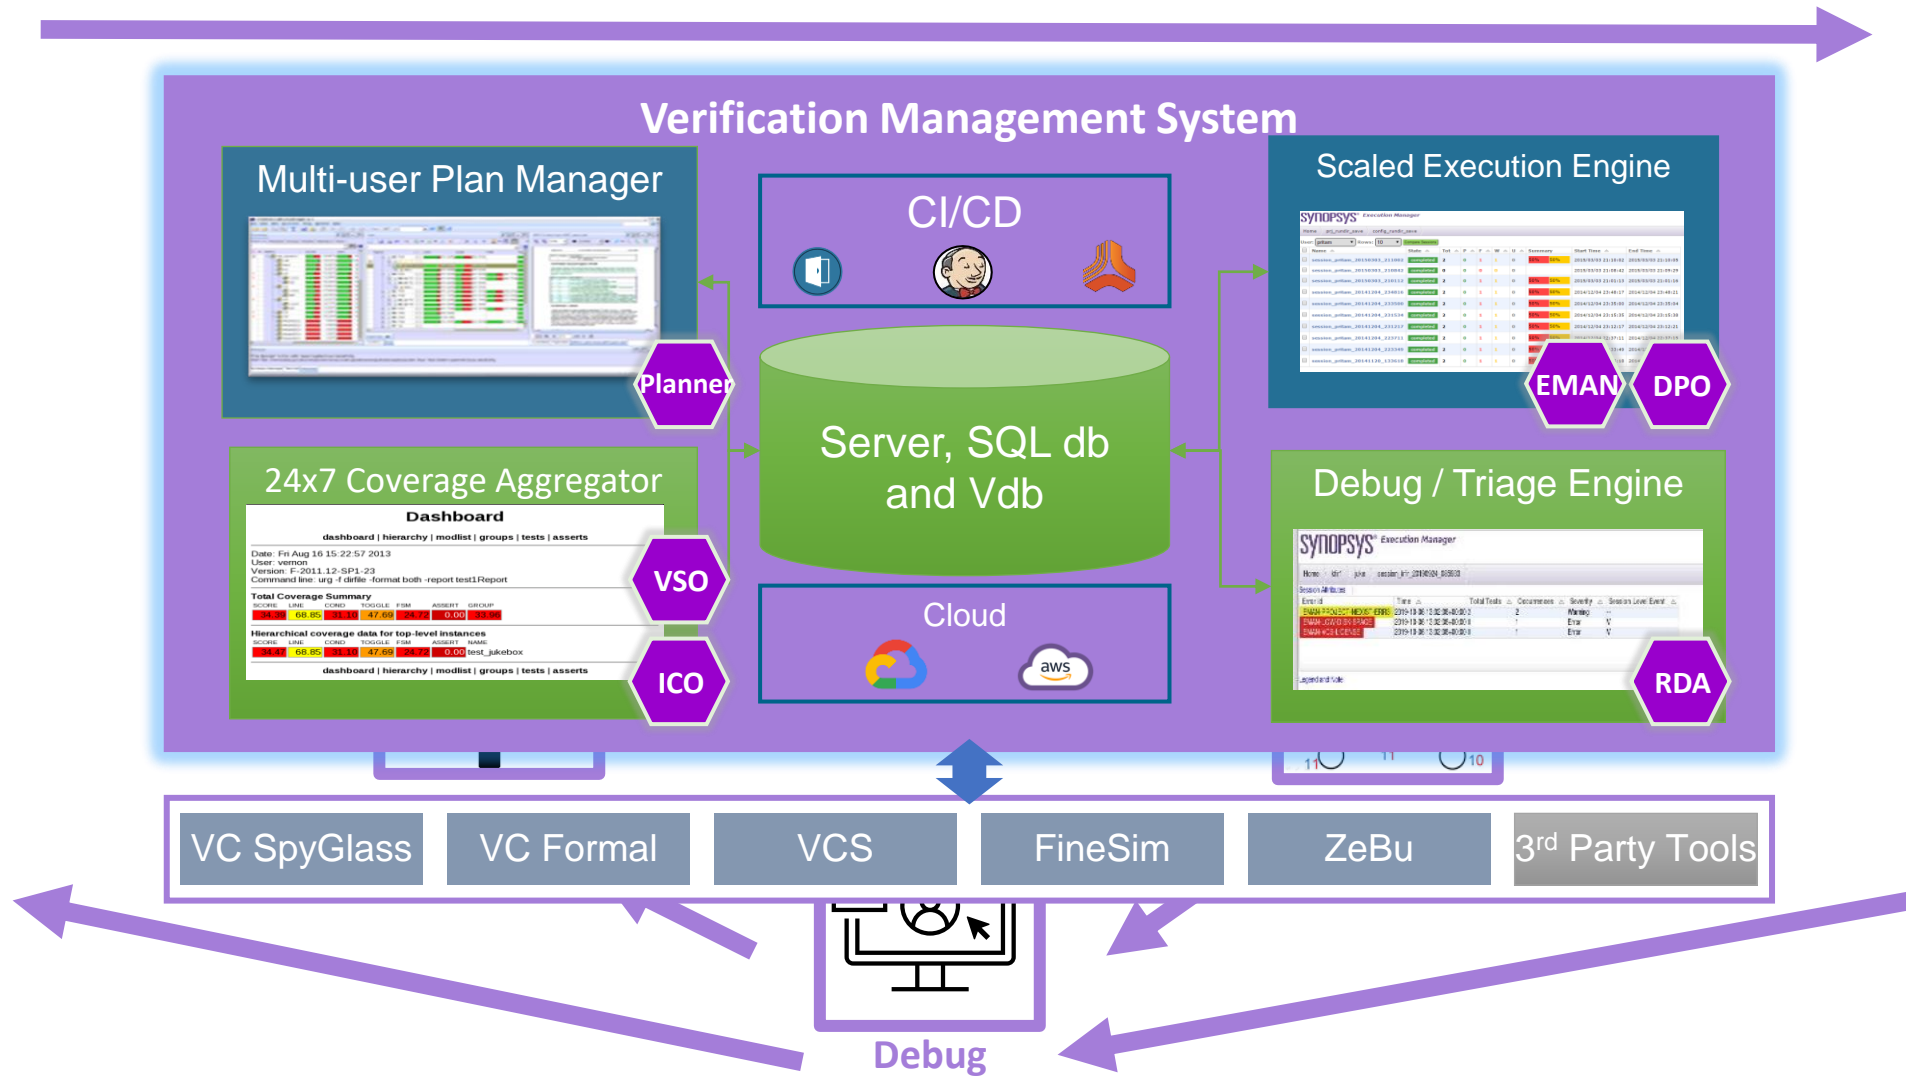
Verification Management System

Multi-user Plan Manager

Planner

CI/CD

Scaled Execution Engine

SYNOPSYS Execution Manager

EMAN

DPO

Server, SQL db and Vdb

24x7 Coverage Aggregator

Dashboard

dashboard | hierarchy | modlist | groups | tests | asserts

Date: Fri Aug 16 15:22:57 2013
User: vernon
Version: F-2011.12-SP1-23
Command line: urg -f dirfile -format both -report test1Report

Total Coverage Summary

| SCORE | LINE | COND | TOGGLE | FSM | ASSERT | GROUP |
|---|---|---|---|---|---|---|
| 34.37 | 68.85 | 31.10 | 47.69 | 24.72 | 0.00 | 33.88 |

Hierarchical coverage data for top-level instances

| SCORE | LINE | COND | TOGGLE | FSM | ASSERT | NAME |
|---|---|---|---|---|---|---|
| 34.42 | 68.85 | 31.10 | 47.69 | 24.72 | 0.00 | test_jukebox |

dashboard | hierarchy | modlist | groups | tests | asserts

VSO

ICO

Cloud

aws

Debug / Triage Engine

SYNOPSYS Execution Manager

RDA

VC SpyGlass

VC Formal

VCS

FineSim

ZeBu

3rd Party Tools

Debug